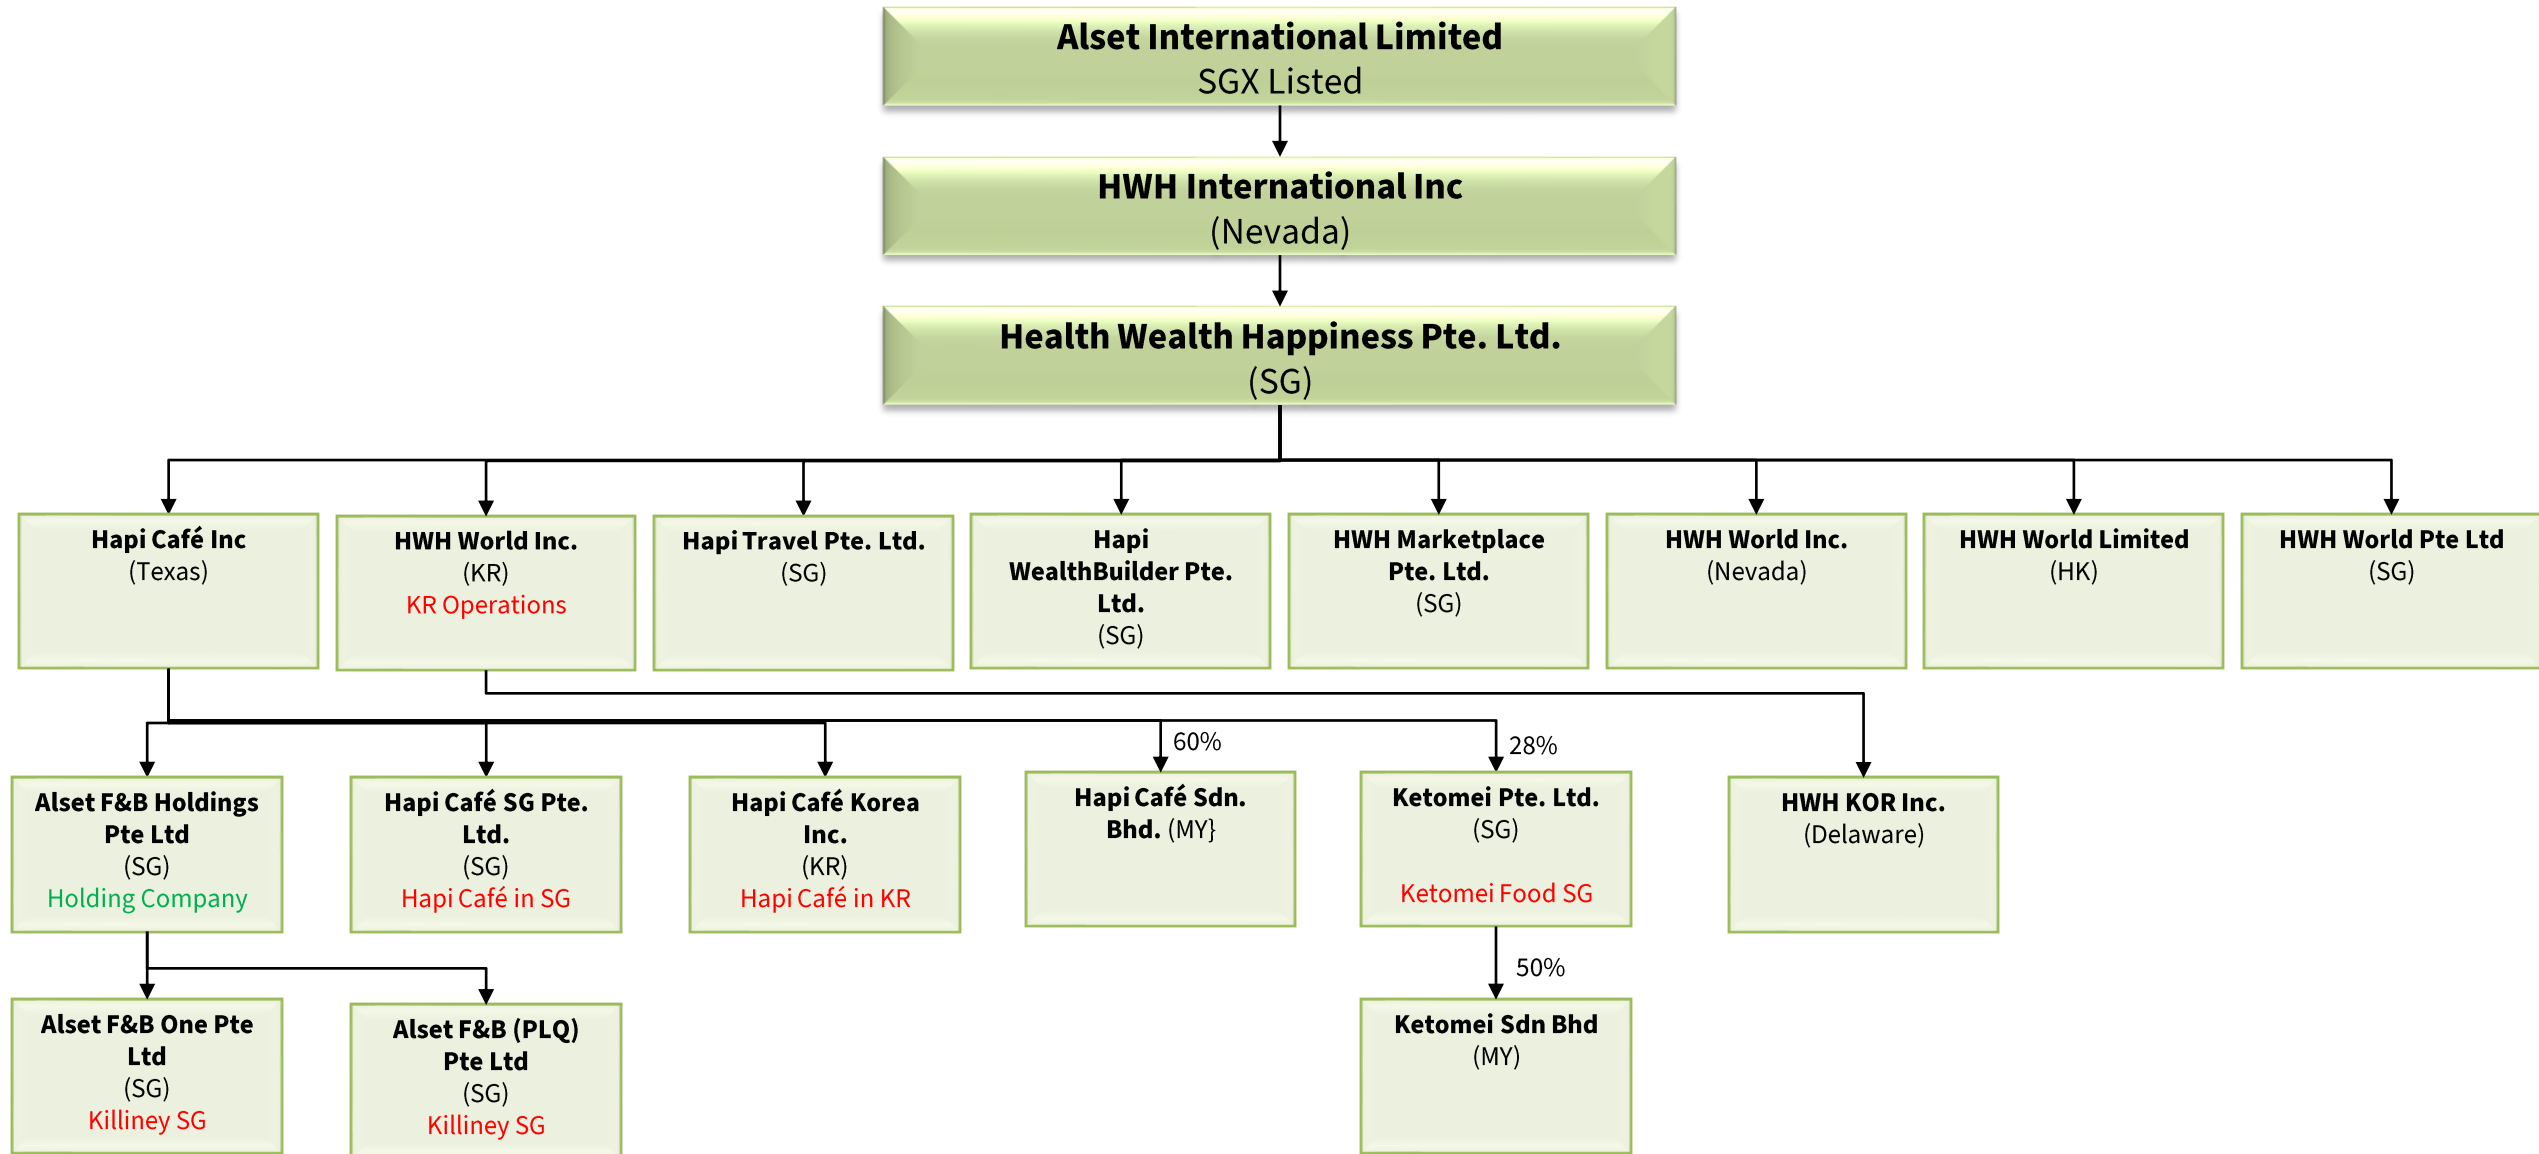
Alset International Limited
SGX Listed

HWH International Inc
(Nevada)

Health Wealth Happiness Pte. Ltd.
(SG)

Hapi Café Inc
(Texas)

HWH World Inc.
(KR)
KR Operations

Hapi Travel Pte. Ltd.
(SG)

Hapi WealthBuilder Pte. Ltd.
(SG)

HWH Marketplace Pte. Ltd.
(SG)

HWH World Inc.
(Nevada)

HWH World Limited
(HK)

HWH World Pte Ltd
(SG)

Alset F&B Holdings Pte Ltd
(SG)
Holding Company

Hapi Café SG Pte. Ltd.
(SG)
Hapi Café in SG

Hapi Café Korea Inc.
(KR)
Hapi Café in KR

60%

Hapi Café Sdn. Bhd. (MY}

28%

Ketomei Pte. Ltd.
(SG)
Ketomei Food SG

HWH KOR Inc.
(Delaware)

Alset F&B One Pte Ltd
(SG)
Killiney SG

Alset F&B (PLQ) Pte Ltd
(SG)
Killiney SG

50%

Ketomei Sdn Bhd
(MY)